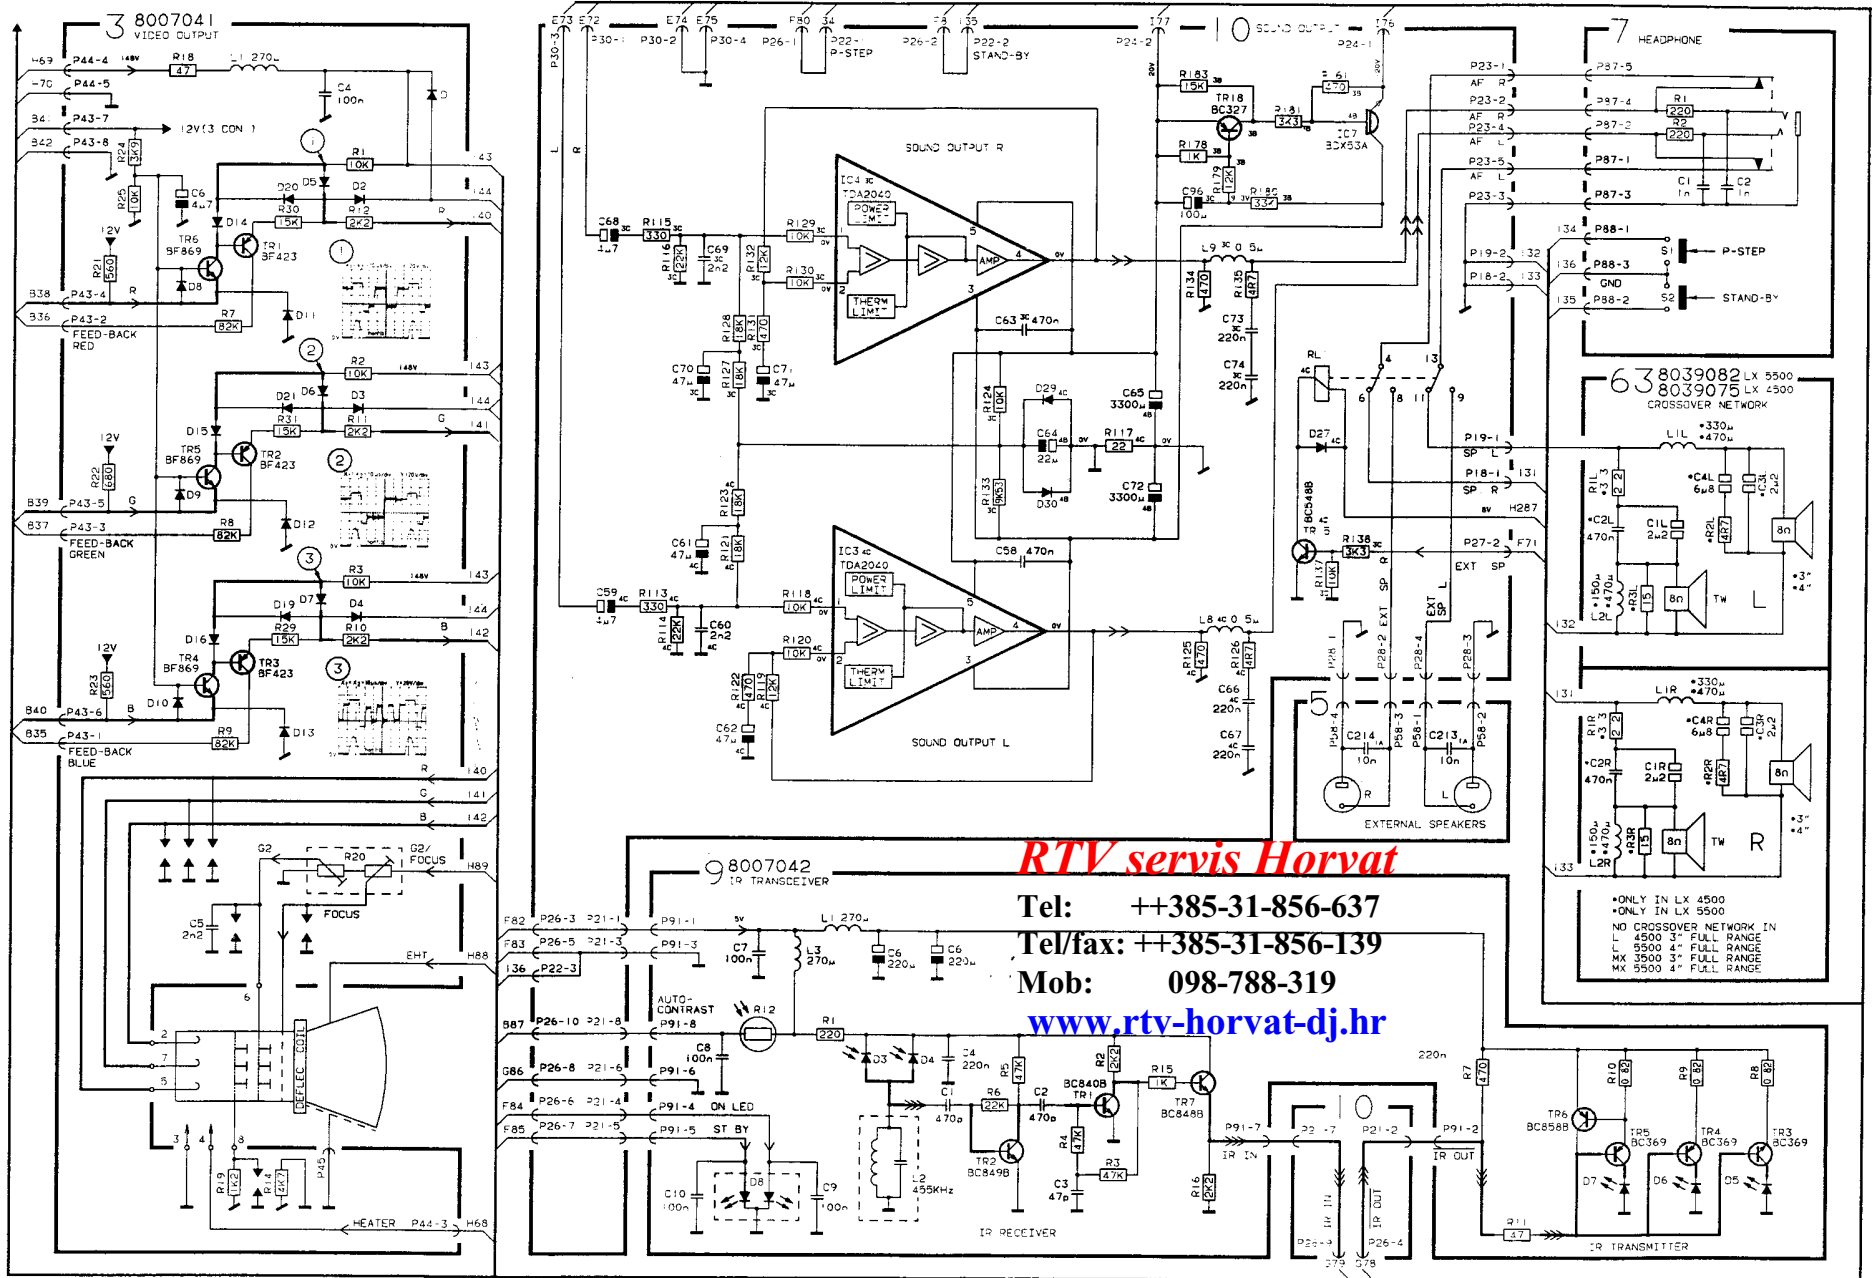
3 8007041
VIDEO OUTPUT

10 SOUND OUTPUT

7 HEADPHONE

SOUND OUTPUT R

IC4 TDA2040
POWER LIMIT
AMP
THERM LIMIT

IC3 TDA2040
POWER LIMIT
AMP
THERM LIMIT

SOUND OUTPUT L

63 8039082 LX 5500
8039075 LX 4500
CROSSOVER NETWORK

5
EXTERNAL SPEAKERS

9 8007042
IR TRANSCEIVER

IR RECEIVER

10

IR TRANSMITTER

P-STEP
STAND-BY
GND

FEED-BACK RED
FEED-BACK GREEN
FEED-BACK BLUE

FOCUS
G2/ FOCUS
EHT
DEFLEC COIL
HEATER

AUTO-CONTRAST
ON LED
ST BY
IR IN
IR OUT

•ONLY IN LX 4500
•ONLY IN LX 5500
NO CROSSOVER NETWORK IN
L 4500 3" FULL RANGE
L 5500 4" FULL RANGE
MX 3500 3" FULL RANGE
MX 5500 4" FULL RANGE

RTV servis Horvat
Tel: ++385-31-856-637
Tel/fax: ++385-31-856-139
Mob: 098-788-319
www.rtv-horvat-dj.hr